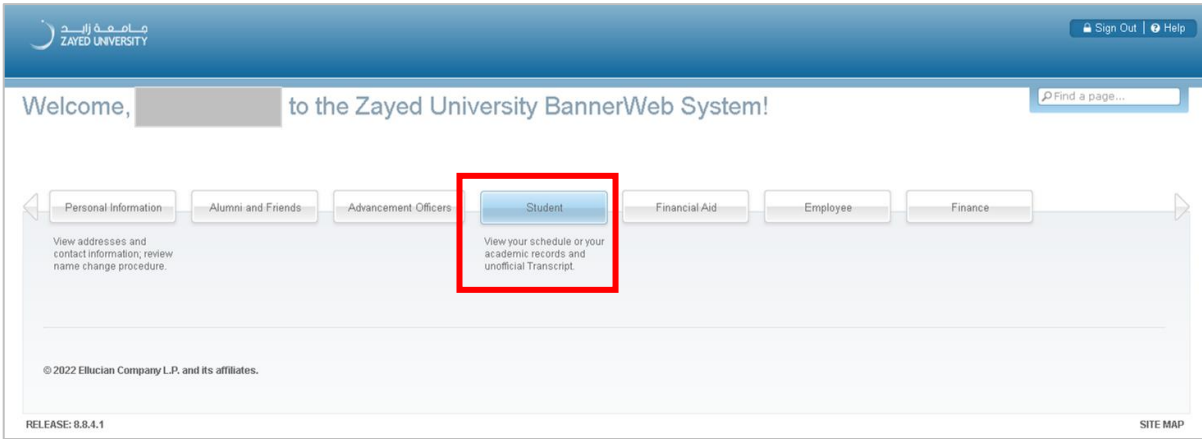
جـامـعـة زايـد
ZAYED UNIVERSITY

Sign Out | Help

Welcome, to the Zayed University BannerWeb System!

Find a page...

Personal Information
Alumni and Friends
Advancement Officers
Student
Financial Aid
Employee
Finance

View addresses and contact information; review name change procedure.

View your schedule or your academic records and unofficial Transcript.

© 2022 Ellucian Company L.P. and its affiliates.

RELEASE: 8.8.4.1

SITE MAP